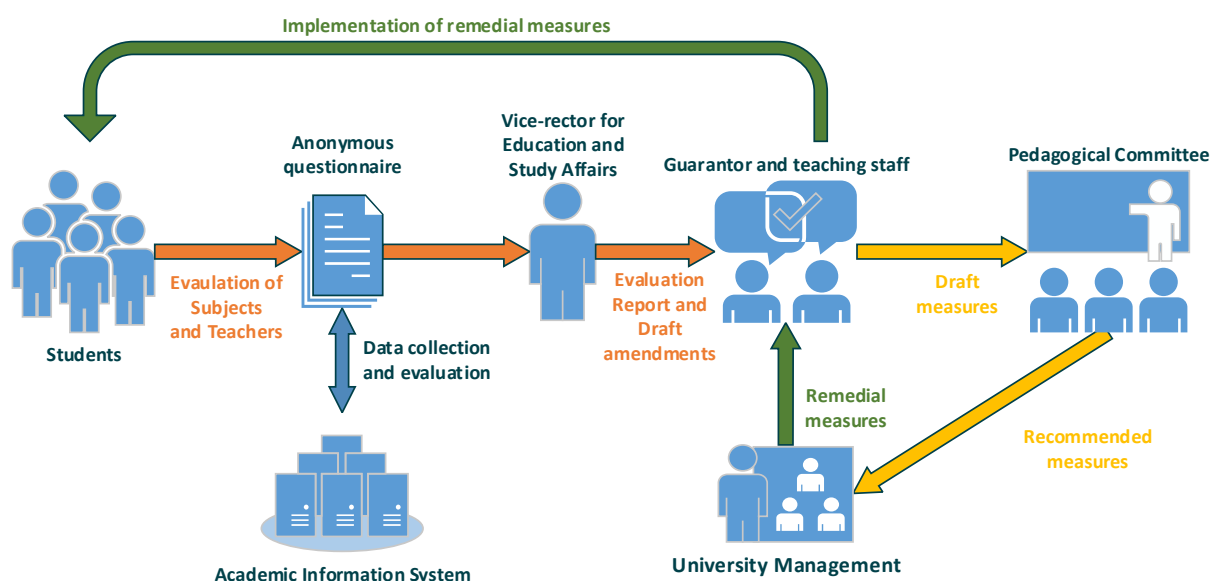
Implementation of remedial measures

Students

Evaluation of Subjects and Teachers

Anonymous questionnaire

Data collection and evaluation

Academic Information System

Vice-rector for Education and Study Affairs

Evaluation Report and Draft amendments

Guarantor and teaching staff

Remedial measures

University Management

Draft measures

Pedagogical Committee

Recommended measures